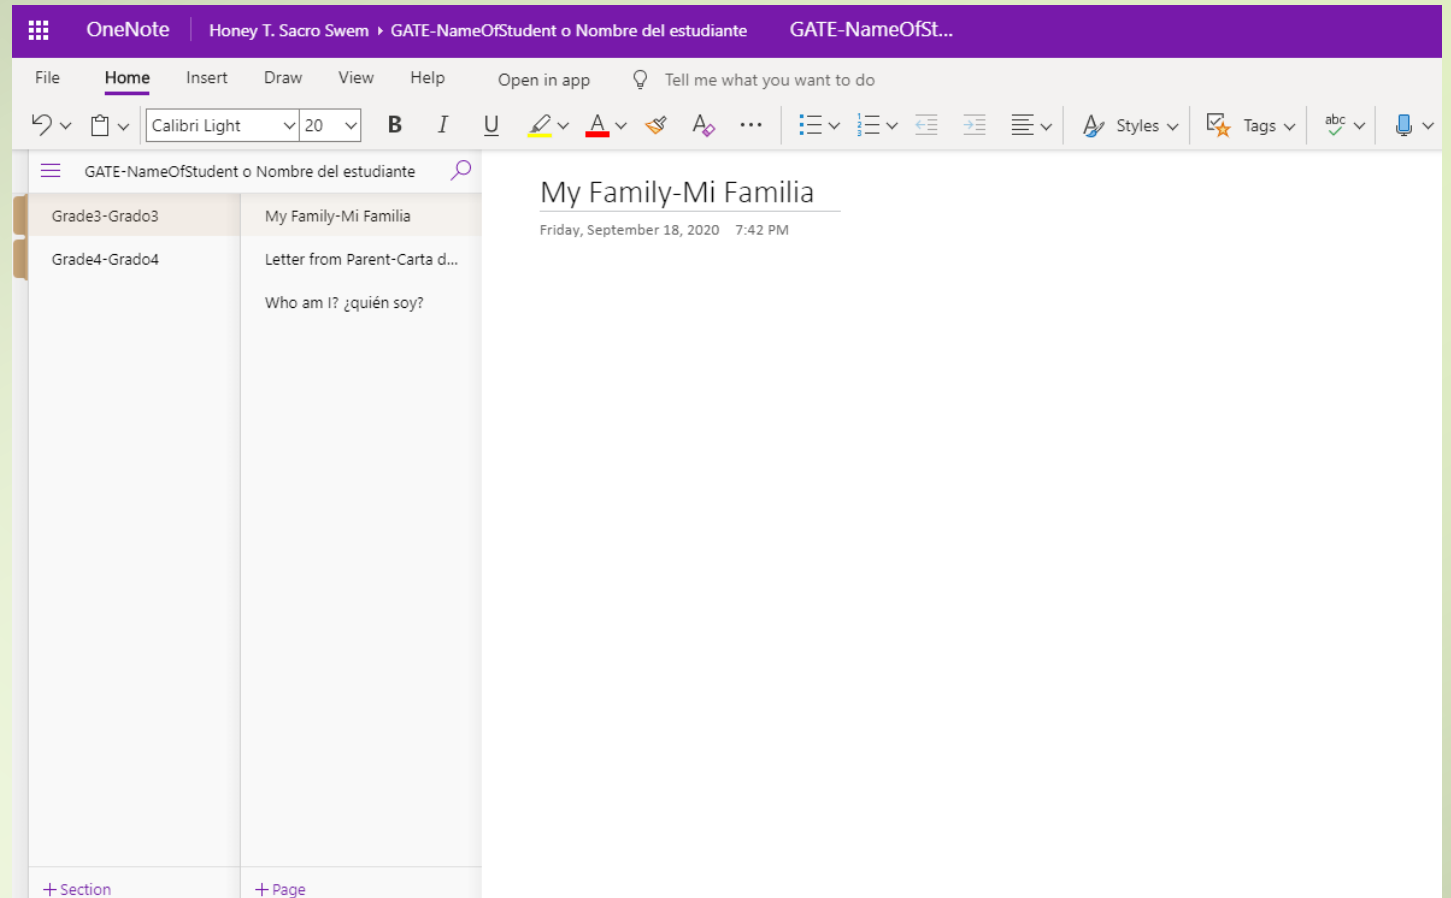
OneNote Honey T. Sacro Swem ▸ GATE-NameOfStudent o Nombre del estudiante GATE-NameOfSt...

File Home Insert Draw View Help Open in app Tell me what you want to do

Calibri Light 20 B I U ··· Styles Tags abc

GATE-NameOfStudent o Nombre del estudiante

Grade3-Grado3
Grade4-Grado4

My Family-Mi Familia
Letter from Parent-Carta d...
Who am I? ¿quién soy?

My Family-Mi Familia
Friday, September 18, 2020 7:42 PM

+ Section
+ Page